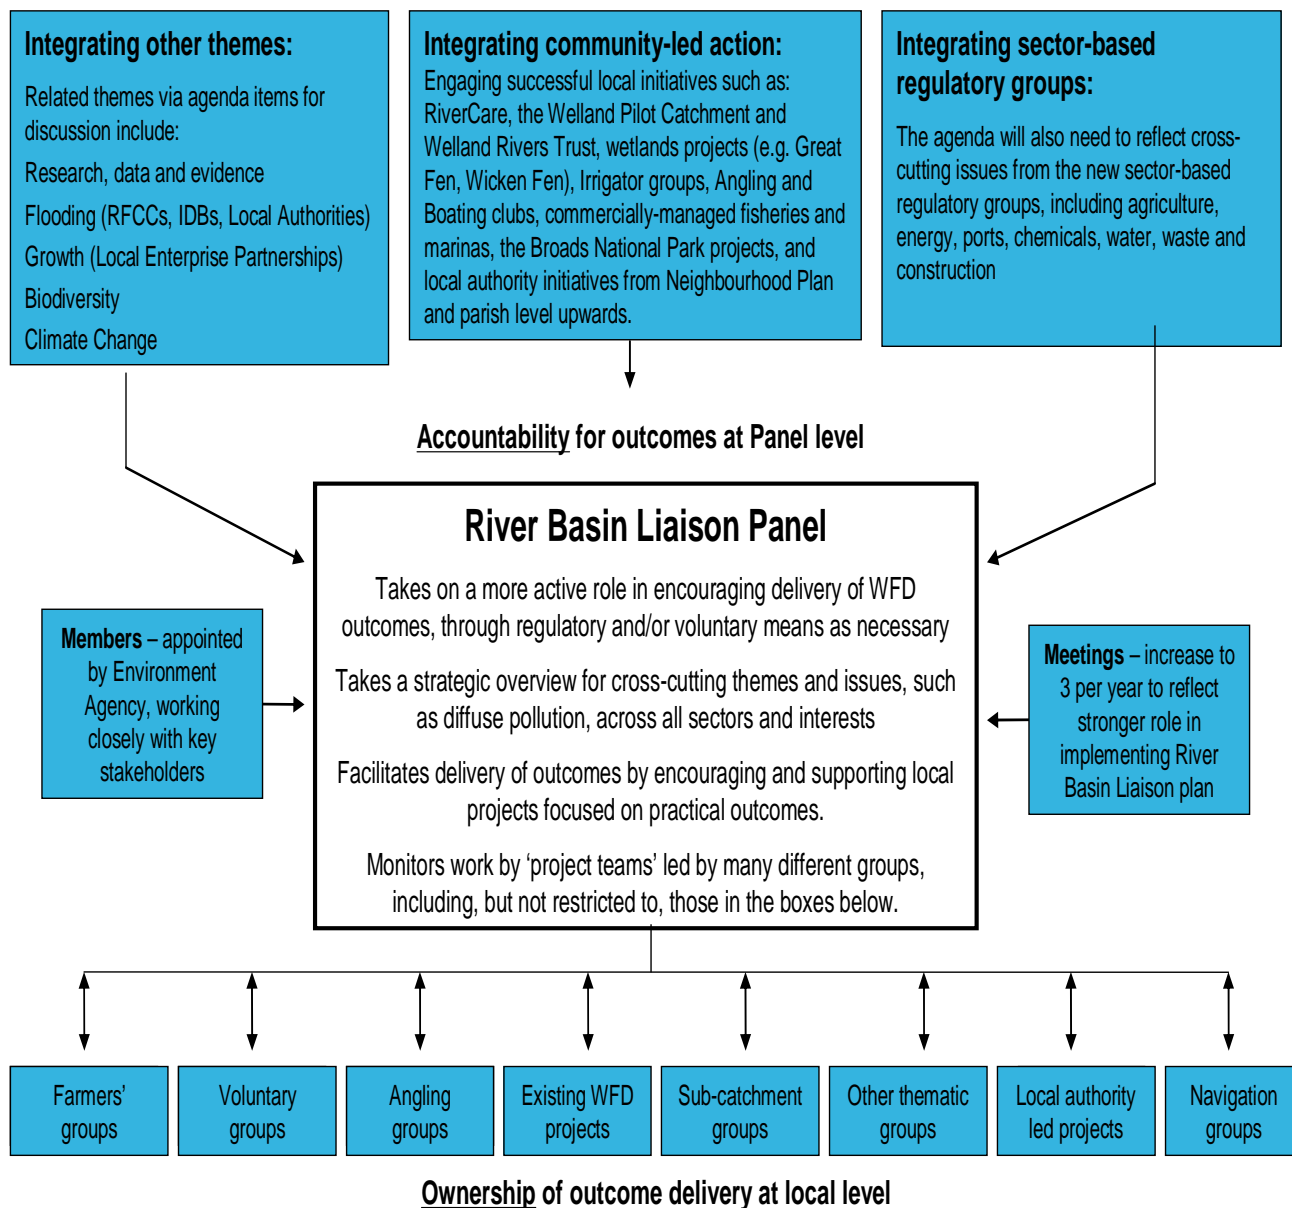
Integrating other themes:

Related themes via agenda items for discussion include:

Research, data and evidence

Flooding (RFCCs, IDBs, Local Authorities)

Growth (Local Enterprise Partnerships)

Biodiversity

Climate Change

Integrating community-led action:

Engaging successful local initiatives such as: RiverCare, the Welland Pilot Catchment and Welland Rivers Trust, wetlands projects (e.g. Great Fen, Wicken Fen), Irrigator groups, Angling and Boating clubs, commercially-managed fisheries and marinas, the Broads National Park projects, and local authority initiatives from Neighbourhood Plan and parish level upwards.

Integrating sector-based regulatory groups:

The agenda will also need to reflect cross-cutting issues from the new sector-based regulatory groups, including agriculture, energy, ports, chemicals, water, waste and construction

Accountability for outcomes at Panel level

River Basin Liaison Panel

Takes on a more active role in encouraging delivery of WFD outcomes, through regulatory and/or voluntary means as necessary

Takes a strategic overview for cross-cutting themes and issues, such as diffuse pollution, across all sectors and interests

Facilitates delivery of outcomes by encouraging and supporting local projects focused on practical outcomes.

Monitors work by 'project teams' led by many different groups, including, but not restricted to, those in the boxes below.

Members – appointed by Environment Agency, working closely with key stakeholders

Meetings – increase to 3 per year to reflect stronger role in implementing River Basin Liaison plan

Farmers' groups

Voluntary groups

Angling groups

Existing WFD projects

Sub-catchment groups

Other thematic groups

Local authority led projects

Navigation groups

Ownership of outcome delivery at local level